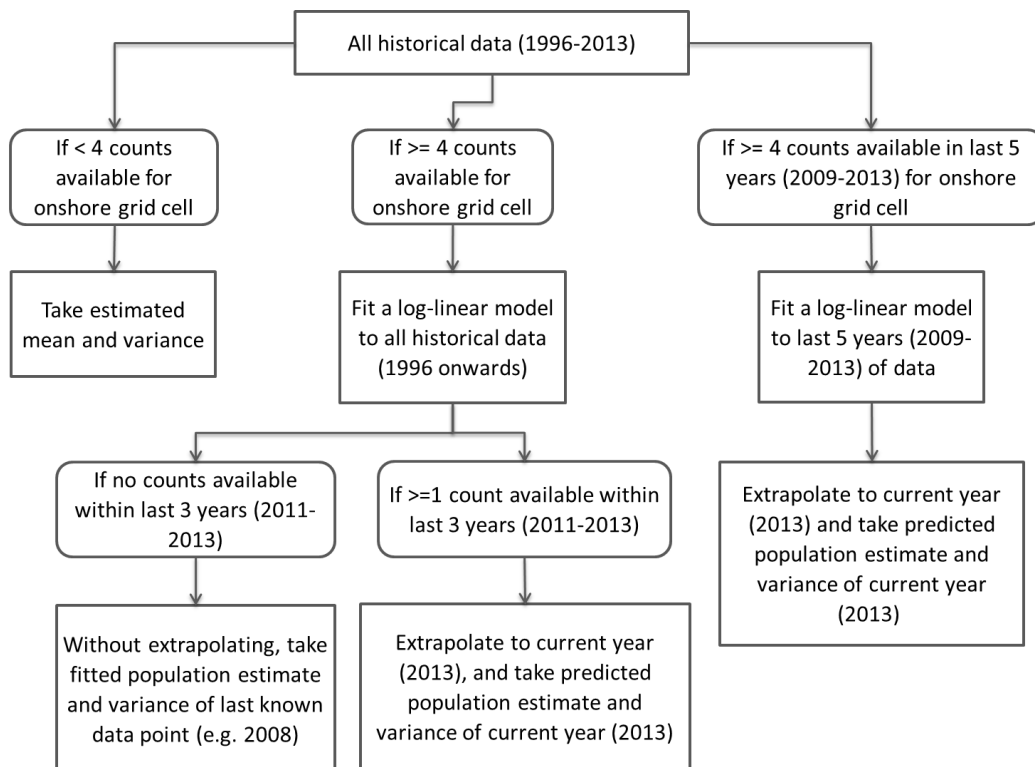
All historical data (1996-2013)

If < 4 counts available for onshore grid cell

Take estimated mean and variance

If >= 4 counts available for onshore grid cell

Fit a log-linear model to all historical data (1996 onwards)

If no counts available within last 3 years (2011-2013)

Without extrapolating, take fitted population estimate and variance of last known data point (e.g. 2008)

If >=1 count available within last 3 years (2011-2013)

Extrapolate to current year (2013), and take predicted population estimate and variance of current year (2013)

If >= 4 counts available in last 5 years (2009-2013) for onshore grid cell

Fit a log-linear model to last 5 years (2009-2013) of data

Extrapolate to current year (2013) and take predicted population estimate and variance of current year (2013)